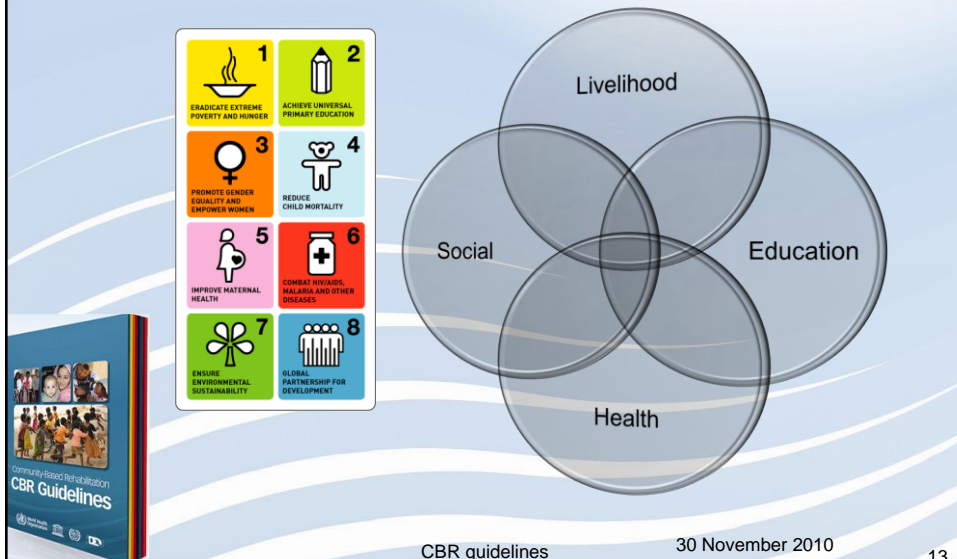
1
ERADICATE EXTREME POVERTY AND HUNGER

2
ACHIEVE UNIVERSAL PRIMARY EDUCATION

3
PROMOTE GENDER EQUALITY AND EMPOWER WOMEN

4
REDUCE CHILD MORTALITY

5
IMPROVE MATERNAL HEALTH

6
COMBAT HIV/AIDS, MALARIA AND OTHER DISEASES

7
ENSURE ENVIRONMENTAL SUSTAINABILITY

8
GLOBAL PARTNERSHIP FOR DEVELOPMENT

Livelihood

Social

Education

Health

Community-Based Rehabilitation
CBR Guidelines

CBR guidelines

30 November 2010

13